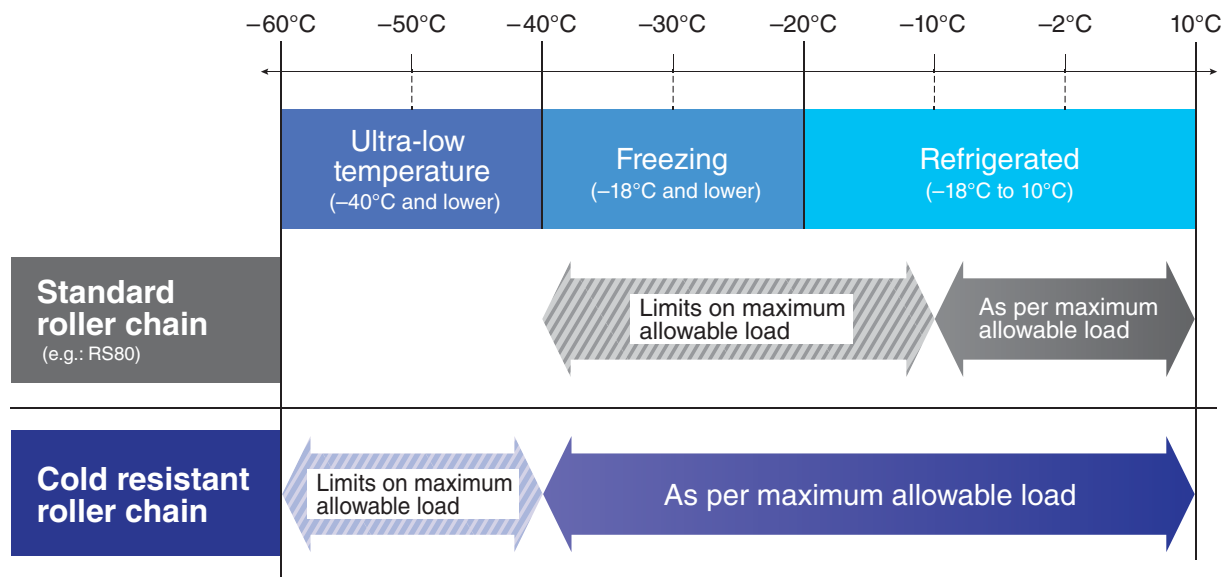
–60°C –50°C –40°C –30°C –20°C –10°C –2°C 10°C

Ultra-low temperature (–40°C and lower)

Freezing (–18°C and lower)

Refrigerated (–18°C to 10°C)

Standard roller chain (e.g.: RS80)

Limits on maximum allowable load

As per maximum allowable load

Cold resistant roller chain

Limits on maximum allowable load

As per maximum allowable load